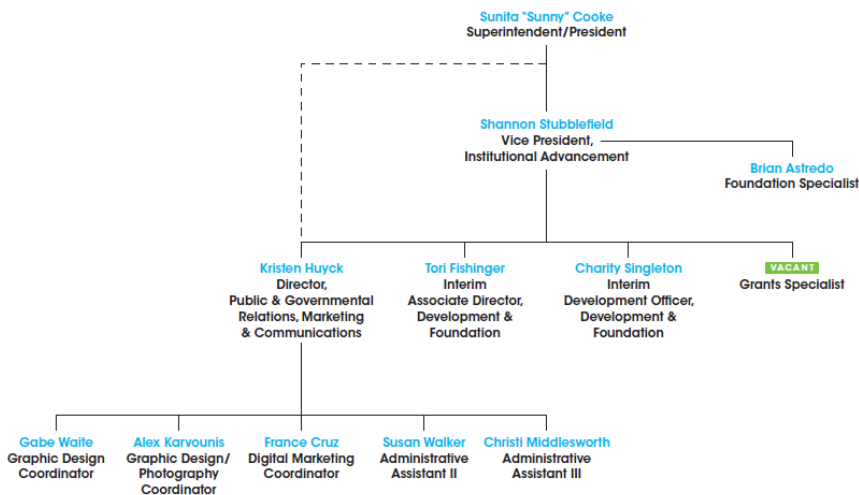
Sunita "Sunny" Cooke
Superintendent/President

Shannon Stubblefield
Vice President, Institutional Advancement

Brian Astredo
Foundation Specialist

Kristen Huyck
Director, Public & Governmental Relations, Marketing & Communications

Tori Fishinger
Interim Associate Director, Development & Foundation

Charity Singleton
Interim Development Officer, Development & Foundation

VACANT
Grants Specialist

Gabe Waite
Graphic Design Coordinator

Alex Karvounis
Graphic Design/ Photography Coordinator

France Cruz
Digital Marketing Coordinator

Susan Walker
Administrative Assistant II

Christi Middlesworth
Administrative Assistant III